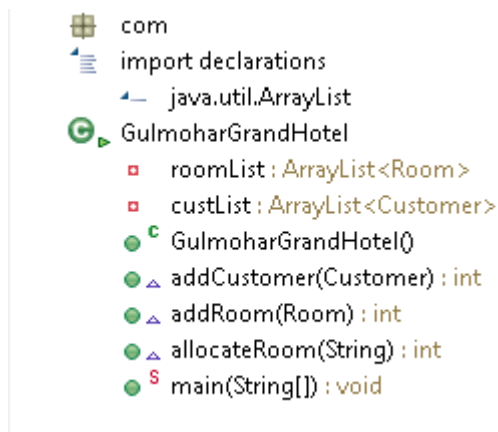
com
import declarations
java.util.ArrayList
GulmoharGrandHotel
roomList : ArrayList<Room>
custList : ArrayList<Customer>
C GulmoharGrandHotel()
addCustomer(Customer) : int
addRoom(Room) : int
allocateRoom(String) : int
S main(String[]) : void